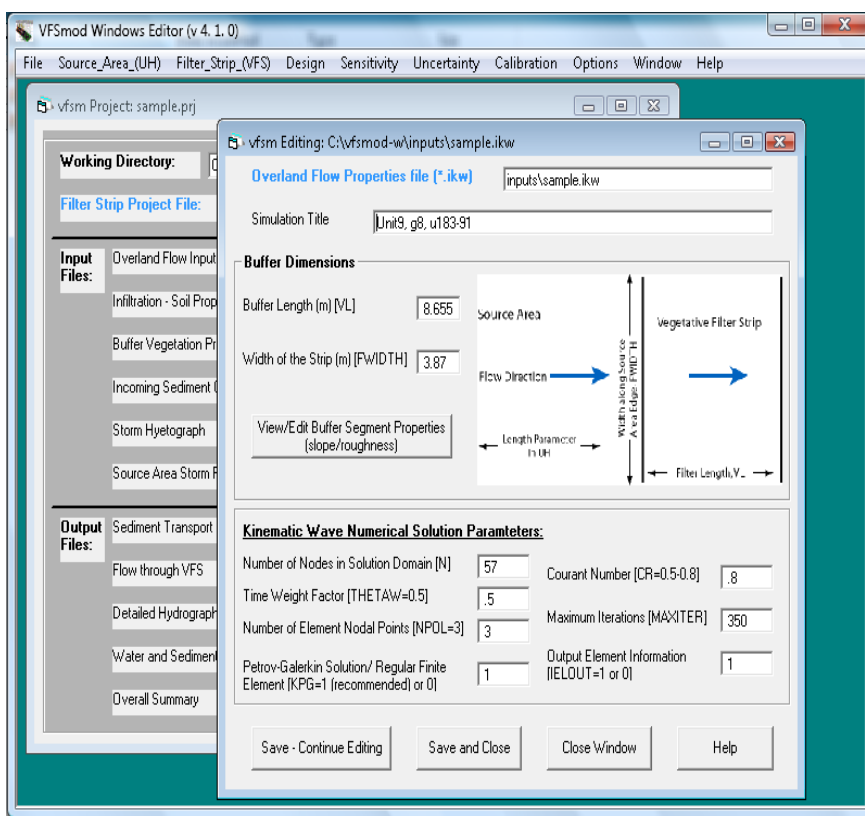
VFSmod Windows Editor (v 4. 1. 0)

File Source_Area_(UH) Filter_Strip_(VFS) Design Sensitivity Uncertainty Calibration Options Window Help

vfsm Project: sample.prj

Working Directory:

Filter Strip Project File:

Input Files:
Overland Flow Input
Infiltration - Soil Prop
Buffer Vegetation Pr
Incoming Sediment (
Storm Hyetograph
Source Area Storm R

Output Files:
Sediment Transport
Flow through VFS
Detailed Hydrograph
Water and Sediment
Overall Summary

vfsm Editing: C:\vfsmod-w\inputs\sample.ikw

Overland Flow Properties file (*.ikw) inputs\sample.ikw

Simulation Title Unit9, g8, u183-91

Buffer Dimensions

Buffer Length (m) [VL] 8.655

Width of the Strip (m) [FWIDTH] 3.87

View/Edit Buffer Segment Properties (slope/roughness)

Source Area

Flow Direction

Length Parameter in UH

Width along Source Area Edge FWIDTH

Vegetative Filter Strip

Filter Length,VL

Kinematic Wave Numerical Solution Paramteters:

Number of Nodes in Solution Domain [N] 57

Time Weight Factor [THETAW=0.5] .5

Number of Element Nodal Points [NPOL=3] 3

Petrov-Galerkin Solution/ Regular Finite Element [KPG=1 (recommended) or 0] 1

Courant Number [CR=0.5-0.8] .8

Maximum Iterations [MAXITER] 350

Output Element Information [IELOUT=1 or 0] 1

Save - Continue Editing Save and Close Close Window Help